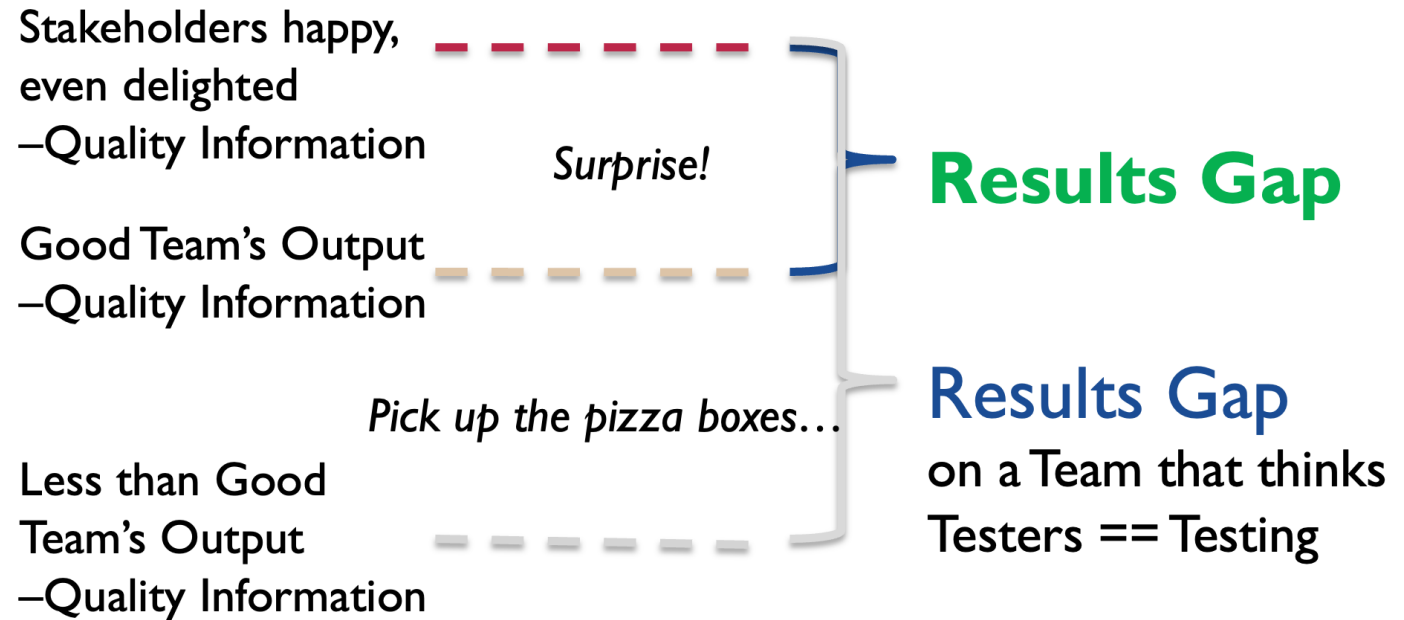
Stakeholders happy, even delighted –Quality Information

Surprise!

Results Gap

Good Team's Output –Quality Information

Pick up the pizza boxes…

Results Gap on a Team that thinks Testers == Testing

Less than Good Team's Output –Quality Information